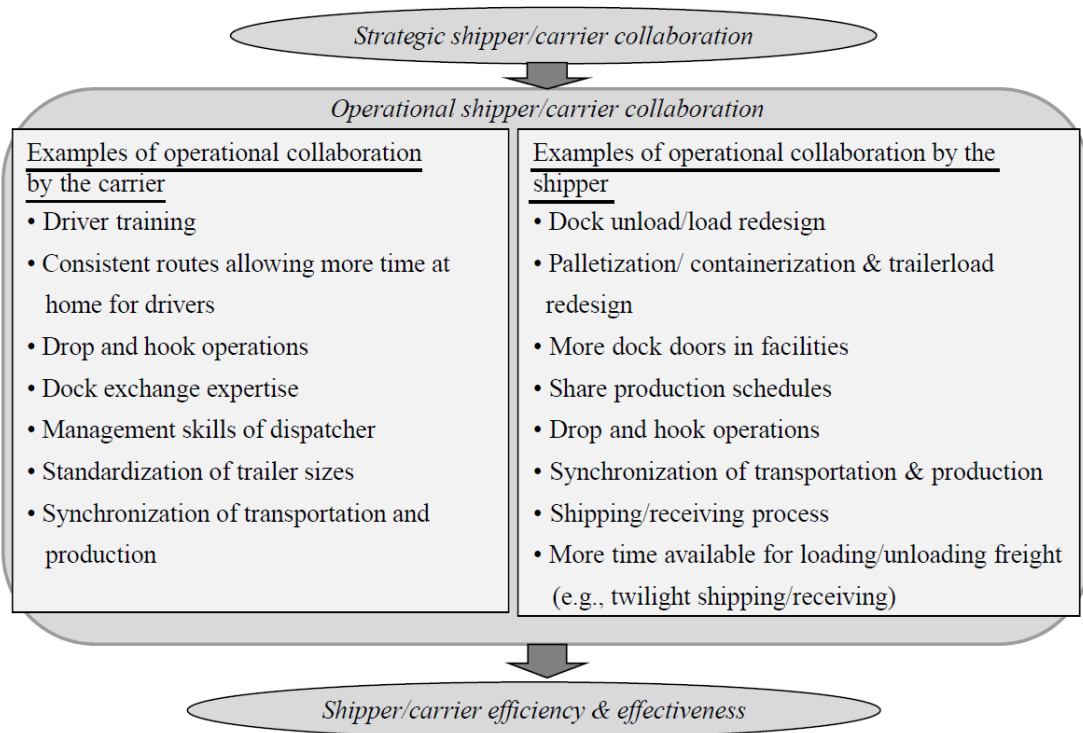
Strategic shipper/carrier collaboration

Operational shipper/carrier collaboration

Examples of operational collaboration by the carrier
• Driver training
• Consistent routes allowing more time at home for drivers
• Drop and hook operations
• Dock exchange expertise
• Management skills of dispatcher
• Standardization of trailer sizes
• Synchronization of transportation and production

Examples of operational collaboration by the shipper
• Dock unload/load redesign
• Palletization/ containerization & trailerload redesign
• More dock doors in facilities
• Share production schedules
• Drop and hook operations
• Synchronization of transportation & production
• Shipping/receiving process
• More time available for loading/unloading freight (e.g., twilight shipping/receiving)

Shipper/carrier efficiency & effectiveness